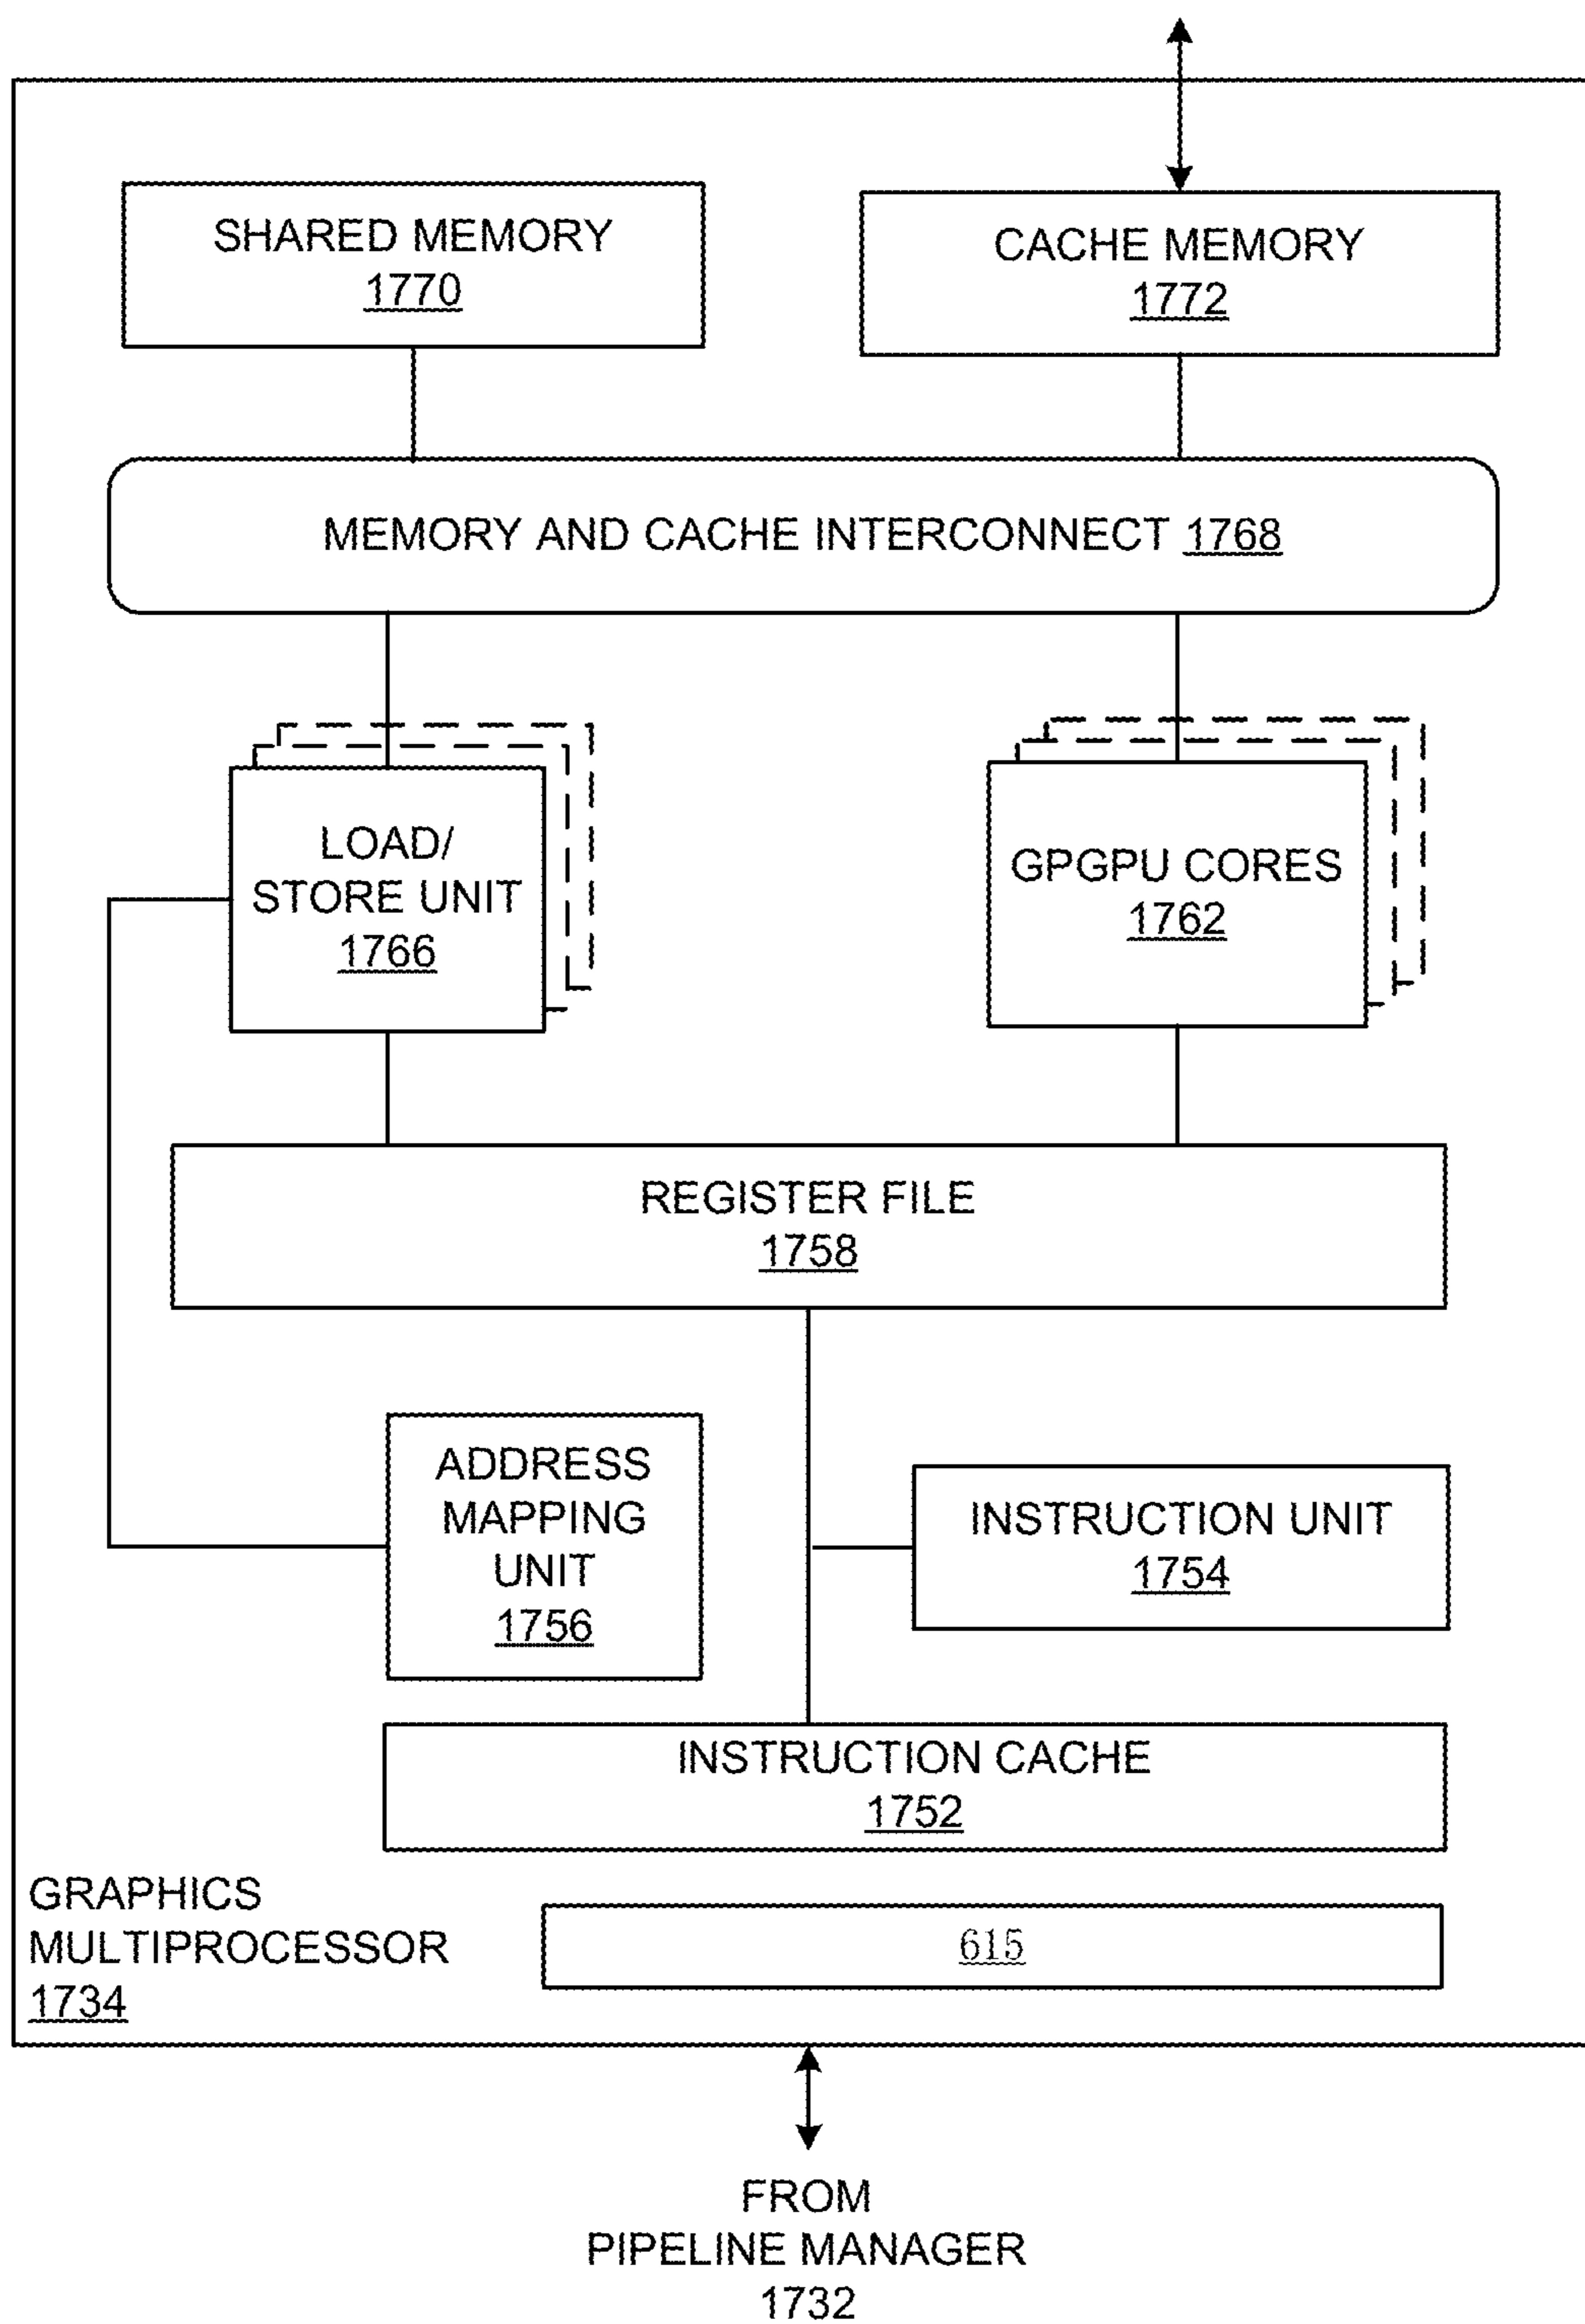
SHARED MEMORY
1770

CACHE MEMORY
1772

MEMORY AND CACHE INTERCONNECT 1768

LOAD/
STORE UNIT
1766

GPGPU CORES
1762

REGISTER FILE
1758

ADDRESS
MAPPING
UNIT
1756

INSTRUCTION UNIT
1754

INSTRUCTION CACHE
1752

GRAPHICS
MULTIPROCESSOR
1734

615

FROM
PIPELINE MANAGER
1732